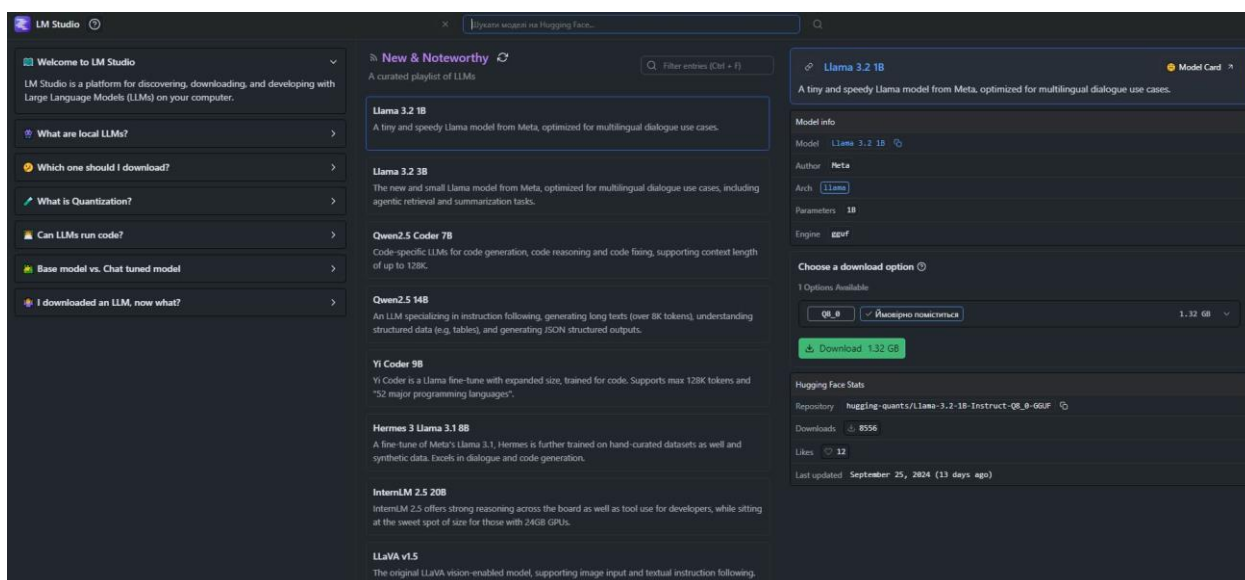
LM Studio ⓘ

Шукати моделі на Hugging Face...

Welcome to LM Studio

LM Studio is a platform for discovering, downloading, and developing with Large Language Models (LLMs) on your computer.

What are local LLMs?

Which one should I download?

What is Quantization?

Can LLMs run code?

Base model vs. Chat tuned model

I downloaded an LLM, now what?

New & Noteworthy

A curated playlist of LLMs

Filter entries (Ctrl + F)

Llama 3.2 1B

A tiny and speedy Llama model from Meta, optimized for multilingual dialogue use cases.

Llama 3.2 3B

The new and small Llama model from Meta, optimized for multilingual dialogue use cases, including agentic retrieval and summarization tasks.

Qwen2.5 Coder 7B

Code-specific LLMs for code generation, code reasoning and code fixing, supporting context length of up to 128K.

Qwen2.5 14B

An LLM specializing in instruction following, generating long texts (over 8K tokens), understanding structured data (e.g, tables), and generating JSON structured outputs.

Yi Coder 9B

Yi Coder is a Llama fine-tune with expanded size, trained for code. Supports max 128K tokens and "52 major programming languages".

Hermes 3 Llama 3.1 8B

A fine-tune of Meta's Llama 3.1, Hermes is further trained on hand-curated datasets as well and synthetic data. Excels in dialogue and code generation.

InternLM 2.5 20B

InternLM 2.5 offers strong reasoning across the board as well as tool use for developers, while sitting at the sweet spot of size for those with 24GB GPUs.

LLaVA v1.5

The original LLaVA vision-enabled model, supporting image input and textual instruction following.

Llama 3.2 1B

Model Card

A tiny and speedy Llama model from Meta, optimized for multilingual dialogue use cases.

Model info

Model Llama 3.2 1B

Author Meta

Arch llama

Parameters 1B

Engine gguf

Choose a download option ⓘ

1 Options Available

Q8_0 ✓ Ймовірно поміститься 1.32 GB

Download 1.32 GB

Hugging Face Stats

Repository hugging-quants/Llama-3.2-1B-Instruct-Q8_0-GGUF

Downloads 8556

Likes 12

Last updated September 25, 2024 (13 days ago)